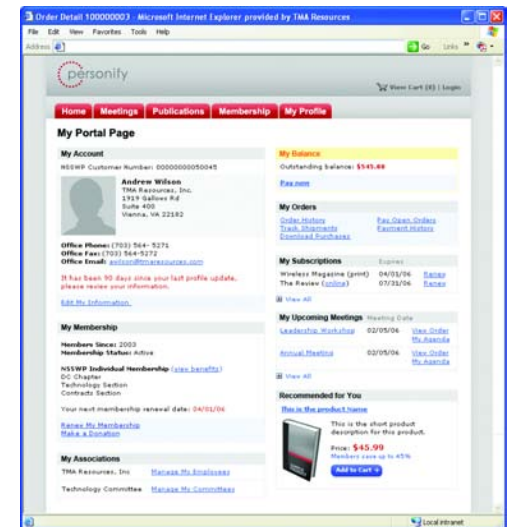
Order Detail 100000003 - Microsoft Internet Explorer provided by TMA Resources

File Edit View Favorites Tools Help

Address

Go Links

personify

View Cart (0) | Login

Home Meetings Publications Membership My Profile

My Portal Page

My Account

NSSWP Customer Number: 000000000050045

Andrew Wilson
TMA Resources, Inc.
1919 Gallows Rd
Suite 400
Vienna, VA 22182

Office Phone: (703) 564-5271
Office Fax: (703) 564-5272
Office Email: awilson@tmaresources.com

It has been 90 days since your last profile update, please review your information.

Edit My Information

My Membership

Members Since: 2003
Membership Status: Active

NSSWP Individual Membership (view benefits)
DC Chapter
Technology Section
Contracts Section

Your next membership renewal date: 04/01/06

Renew My Membership
Make a Donation

My Associations

TMA Resources, Inc Manage My Employees

Technology Committee Manage My Committees

My Balance

Outstanding balance: $545.00

Pay now

My Orders

Order History Pay Open Orders
Track Shipments Payment History
Download Purchases

My Subscriptions Expires

Wireless Magazine (print) 04/05/06 Renew
The Review (online) 07/31/06 Renew

View All

My Upcoming Meetings Meeting Date

Leadership Workshop 02/05/06 View Order My Agenda

Annual Meeting 02/05/06 View Order My Agenda

View All

Recommended for You

This is the product name

This is the short product description for this product.

Price: $45.99
Members save up to 45%

Add to Cart

Local intranet